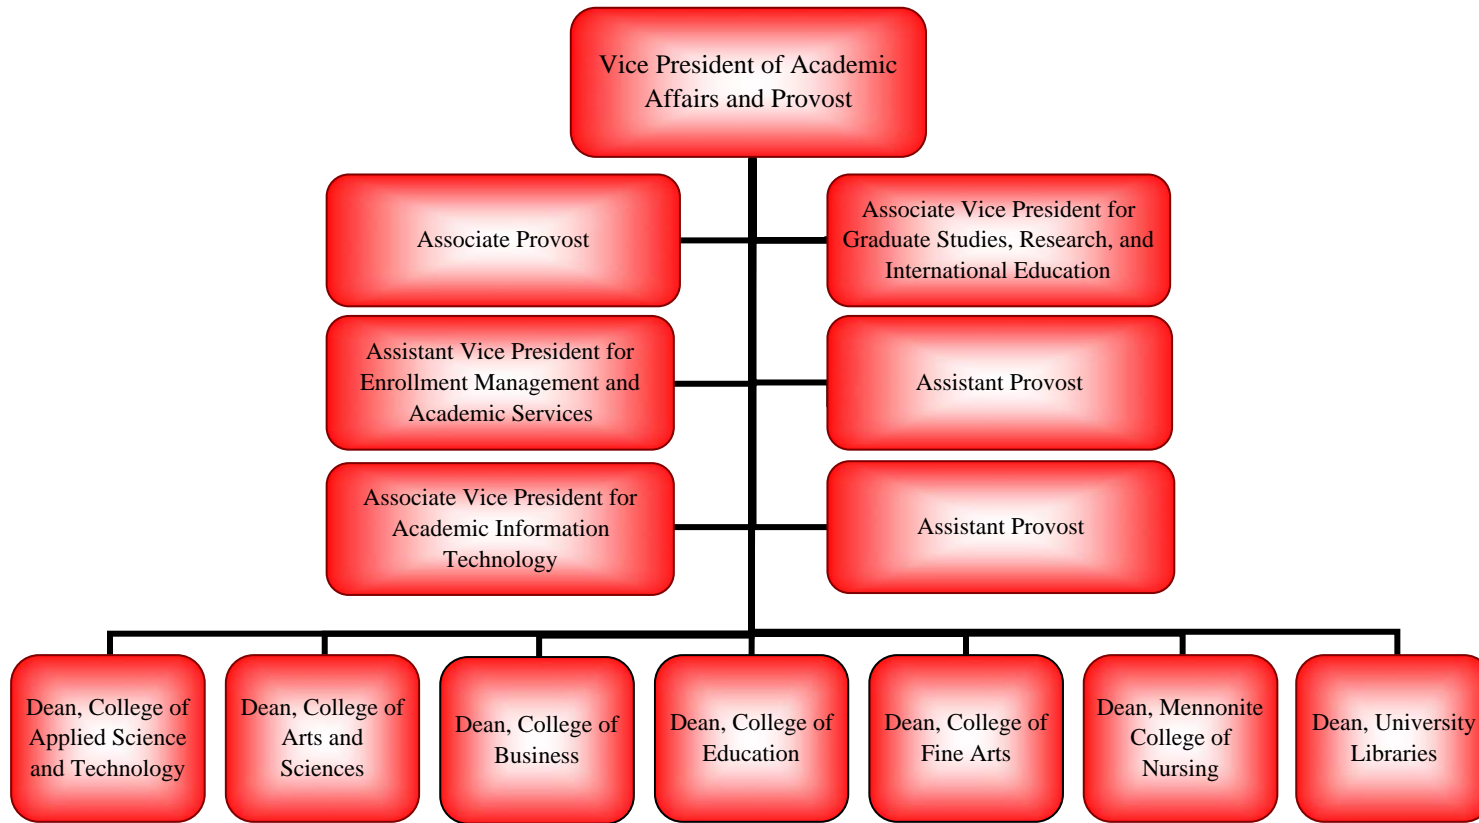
Vice President of Academic Affairs and Provost

Associate Provost

Associate Vice President for Graduate Studies, Research, and International Education

Assistant Vice President for Enrollment Management and Academic Services

Assistant Provost

Associate Vice President for Academic Information Technology

Assistant Provost

Dean, College of Applied Science and Technology

Dean, College of Arts and Sciences

Dean, College of Business

Dean, College of Education

Dean, College of Fine Arts

Dean, Mennonite College of Nursing

Dean, University Libraries